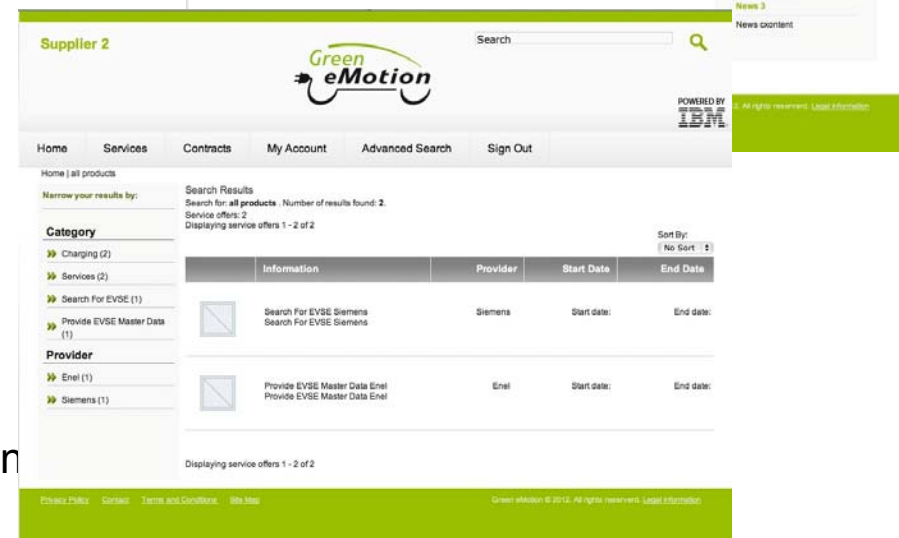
News 3

News cxontent

2. All rights reserverd. Legal information

Supplier 2

Green eMotion

Search

POWERED BY IBM

Home | Services | Contracts | My Account | Advanced Search | Sign Out

Home | all products

Narrow your results by:

Category

Charging (2)

Services (2)

Search For EVSE (1)

Provide EVSE Master Data (1)

Provider

Enel (1)

Siemens (1)

Search Results

Search for: **all products**. Number of results found: **2**.

Service offers: 2

Displaying service offers 1 - 2 of 2

Sort By:

No Sort

| | Information | Provider | Start Date | End Date |
|---|---|---|---|---|
| | Search For EVSE Siemens<br>Search For EVSE Siemens | Siemens | Start date: | End date: |
| | Provide EVSE Master Data Enel<br>Provide EVSE Master Data Enel | Enel | Start date: | End date: |

Displaying service offers 1 - 2 of 2

n

Privacy Policy Contact Terms and Conditions Site Map

Green eMotion © 2012. All rights reserverd. Legal information